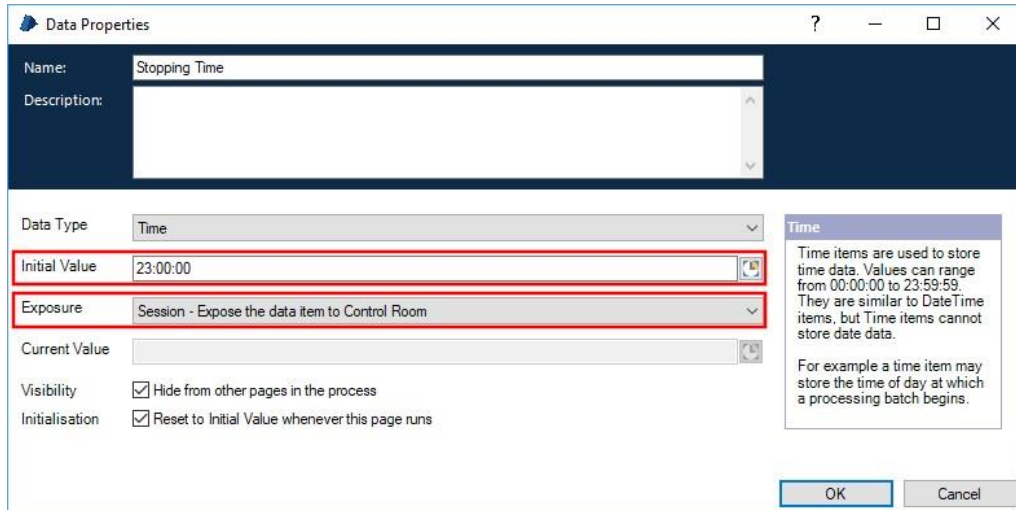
Data Properties

?

Name: Stopping Time

Description:

Data Type Time

Initial Value 23:00:00

Exposure Session - Expose the data item to Control Room

Current Value

Visibility ☑ Hide from other pages in the process

Initialisation ☑ Reset to Initial Value whenever this page runs

Time

Time items are used to store time data. Values can range from 00:00:00 to 23:59:59. They are similar to DateTime items, but Time items cannot store date data.

For example a time item may store the time of day at which a processing batch begins.

OK Cancel